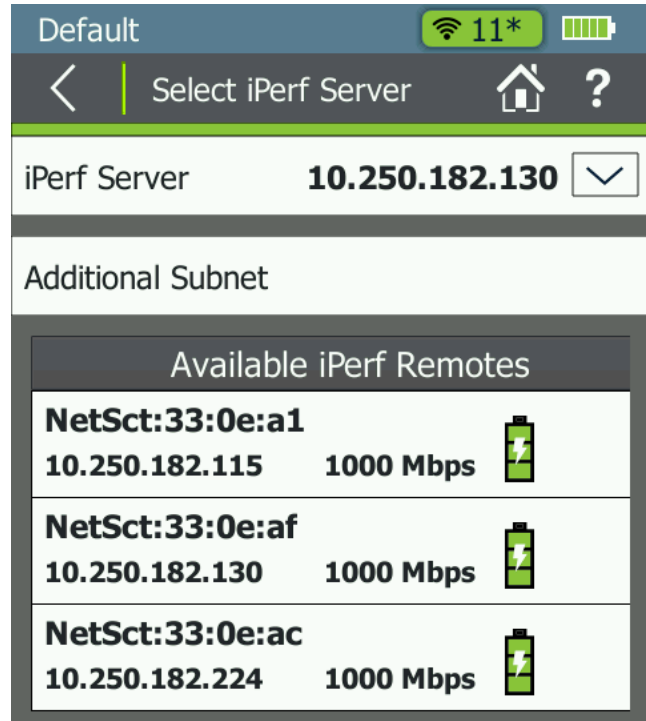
Default 11*

Select iPerf Server

iPerf Server 10.250.182.130

Additional Subnet

Available iPerf Remotes

NetSct:33:0e:a1
10.250.182.115 1000 Mbps

NetSct:33:0e:af
10.250.182.130 1000 Mbps

NetSct:33:0e:ac
10.250.182.224 1000 Mbps